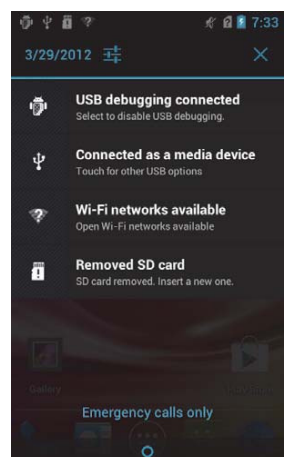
7:33

3/29/2012

USB debugging connected
Select to disable USB debugging.

Connected as a media device
Touch for other USB options

Wi-Fi networks available
Open Wi-Fi networks available

Removed SD card
SD card removed. Insert a new one.

Gallery

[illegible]

Emergency calls only